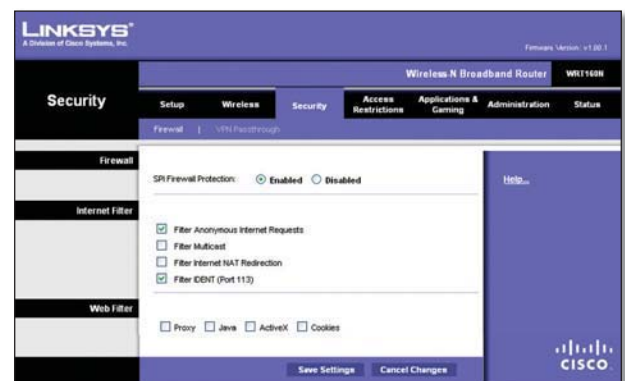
LINKSYS®
A Division of Cisco Systems, Inc.

Firmware Version: v1.00.1

Wireless-N Broadband Router WRT160N

Security

Setup | Wireless | Security | Access Restrictions | Applications & Gaming | Administration | Status

Firewall | VPN Passthrough

Firewall

SPI Firewall Protection: Enabled Disabled

Help...

Internet Filter

Filter Anonymous Internet Requests
Filter Multicast
Filter Internet NAT Redirection
Filter IDENT (Port 113)

Web Filter

Proxy Java ActiveX Cookies

Save Settings Cancel Changes

CISCO